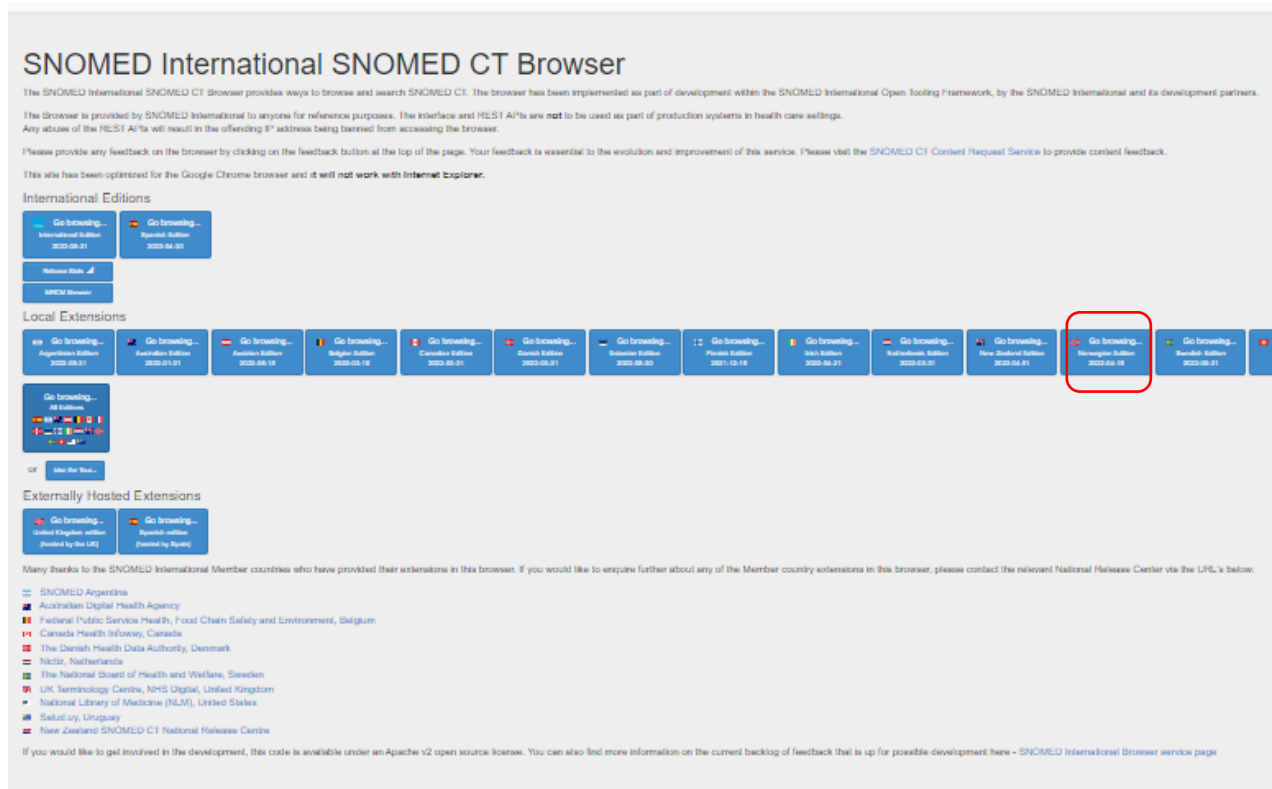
SNOMED International SNOMED CT Browser

The SNOMED International SNOMED CT Browser provides ways to browse and search SNOMED CT. The browser has been implemented as part of development within the SNOMED International Open Tooling Framework, by the SNOMED International and its development partners.

The Browser is provided by SNOMED International to anyone for reference purposes. The interface and REST APIs are not to be used as part of production systems in health care settings. Any abuse of the REST APIs will result in the offending IP address being banned from accessing the browser.

Please provide any feedback on the browser by clicking on the feedback button at the top of the page. Your feedback is essential to the evolution and improvement of this service. Please visit the SNOMED CT Content Request Service to provide content feedback.

This site has been optimized for the Google Chrome browser and it will not work with Internet Explorer.

International Editions

Go browsing... International Edition 2022-08-31

Go browsing... Spanish Edition 2022-04-30

Release Stats

MRCM Browser

Local Extensions

Go browsing... Argentinian Edition 2022-05-31

Go browsing... Australian Edition 2022-01-31

Go browsing... Austrian Edition 2022-06-15

Go browsing... Belgian Edition 2022-03-15

Go browsing... Canadian Edition 2022-03-31

Go browsing... Danish Edition 2022-03-31

Go browsing... Estonian Edition 2022-05-30

Go browsing... Finnish Edition 2021-12-15

Go browsing... Irish Edition 2022-04-21

Go browsing... Netherlands Edition 2022-03-31

Go browsing... New Zealand Edition 2022-04-01

Go browsing... Norwegian Edition 2022-04-15

Go browsing... Swedish Edition 2022-05-31

Go browsing... All Editions

or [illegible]

Externally Hosted Extensions

Go browsing... United Kingdom edition (hosted by the UK)

Go browsing... Spanish edition (hosted by Spain)

Many thanks to the SNOMED International Member countries who have provided their extensions in this browser. If you would like to enquire further about any of the Member country extensions in this browser, please contact the relevant National Release Center via the URL's below:

SNOMED Argentina
Australian Digital Health Agency
Federal Public Service Health, Food Chain Safety and Environment, Belgium
Canada Health Infoway, Canada
The Danish Health Data Authority, Denmark
Nictiz, Netherlands
The National Board of Health and Welfare, Sweden
UK Terminology Centre, NHS Digital, United Kingdom
National Library of Medicine (NLM), United States
Salud.uy, Uruguay
New Zealand SNOMED CT National Release Centre

If you would like to get involved in the development, this code is available under an Apache v2 open source license. You can also find more information on the current backlog of feedback that is up for possible development here - SNOMED International Browser service page